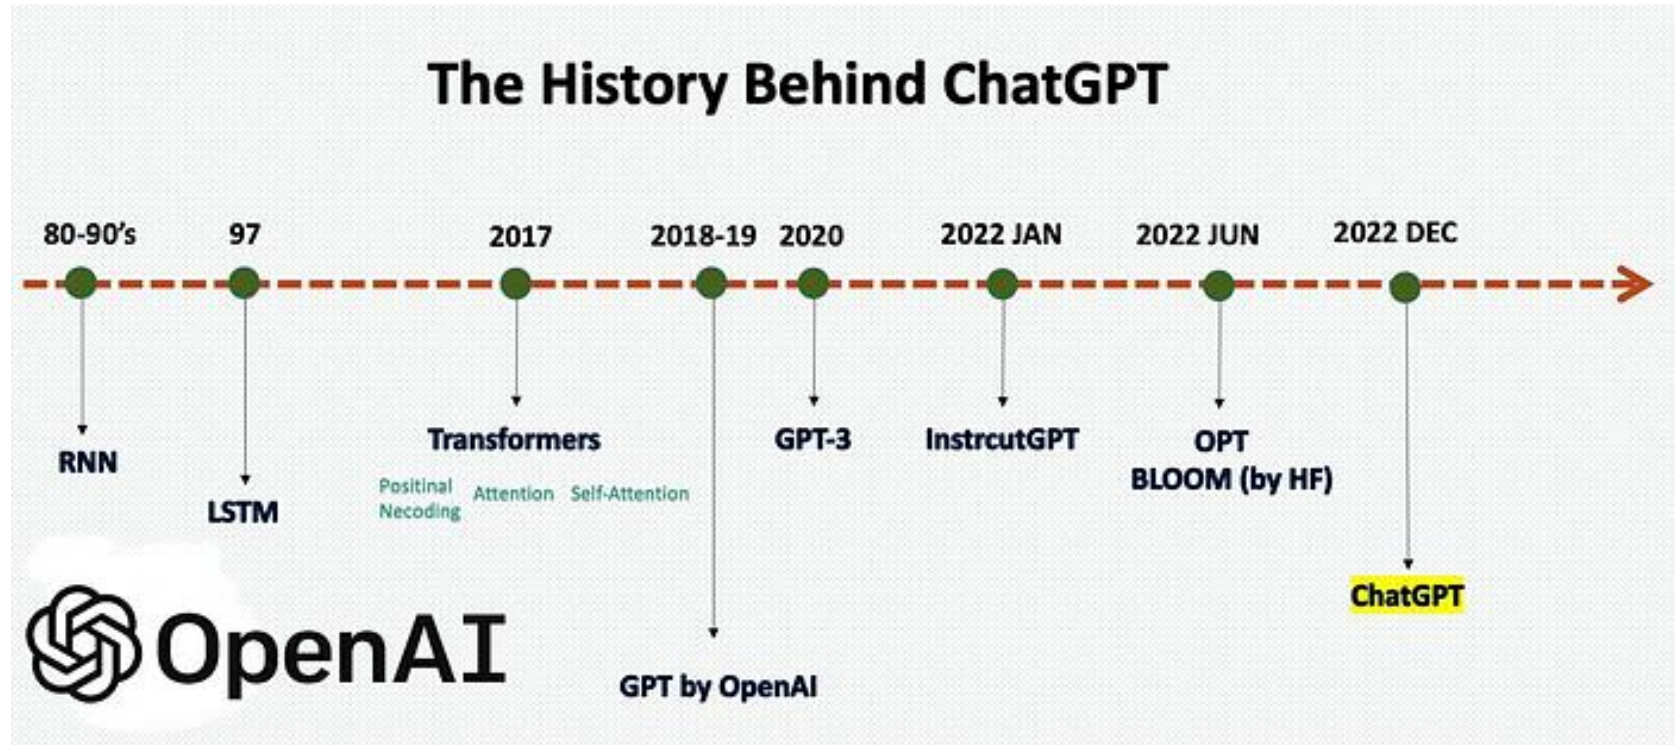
The History Behind ChatGPT

80-90's
97
2017
2018-19
2020
2022 JAN
2022 JUN
2022 DEC

RNN

LSTM

Transformers

Positinal Necoding

Attention

Self-Attention

GPT by OpenAI

GPT-3

InstrcutGPT

OPT
BLOOM (by HF)

ChatGPT

OpenAI